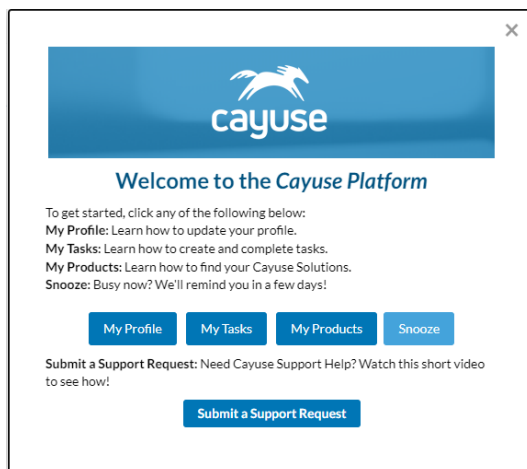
×

cayuse

Welcome to the Cayuse Platform

To get started, click any of the following below:
My Profile: Learn how to update your profile.
My Tasks: Learn how to create and complete tasks.
My Products: Learn how to find your Cayuse Solutions.
Snooze: Busy now? We'll remind you in a few days!

My Profile My Tasks My Products Snooze

Submit a Support Request: Need Cayuse Support Help? Watch this short video to see how!

Submit a Support Request